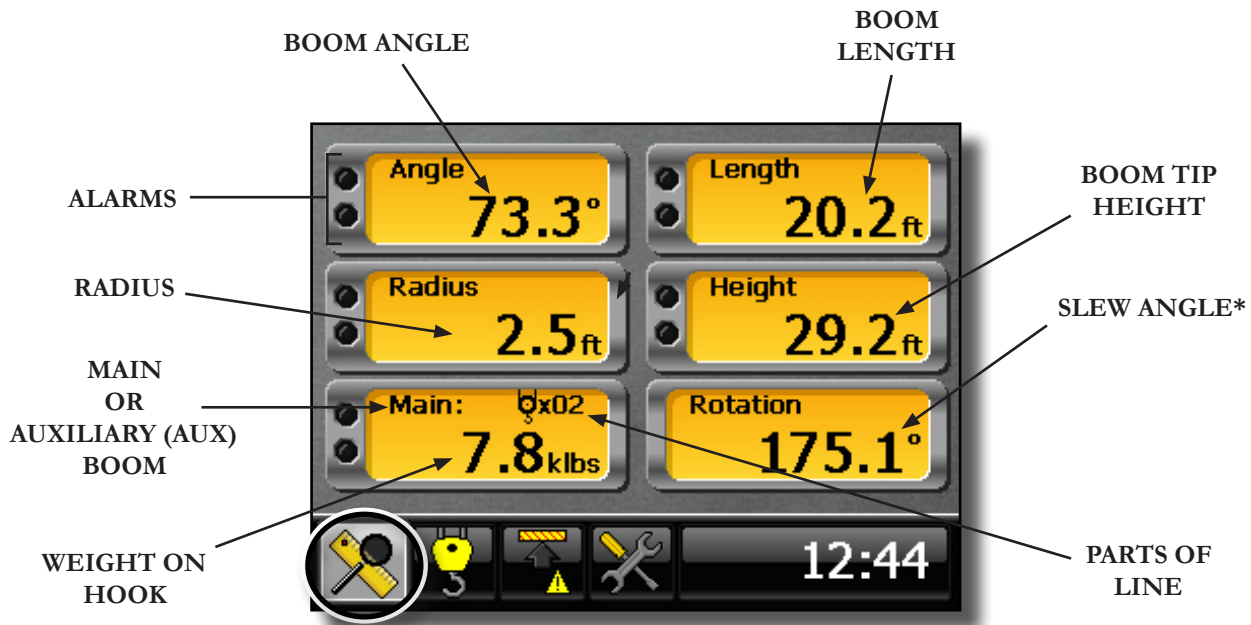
BOOM ANGLE

BOOM LENGTH

ALARMS

Angle
73.3°

Length
20.2ft

BOOM TIP HEIGHT

RADIUS

Radius
2.5ft

Height
29.2ft

SLEW ANGLE*

MAIN OR AUXILIARY (AUX) BOOM

Main: x02
7.8klbs

Rotation
175.1°

WEIGHT ON HOOK

12:44

PARTS OF LINE